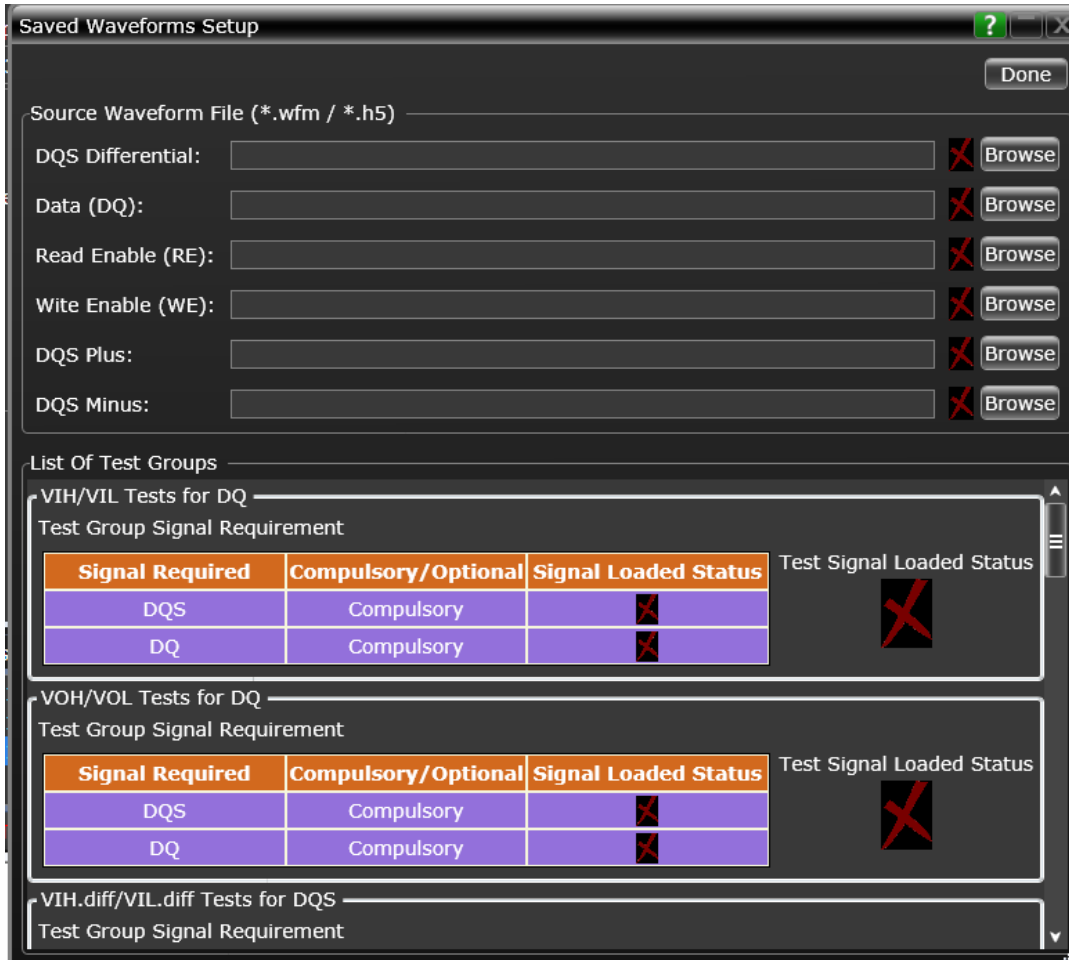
Saved Waveforms Setup

?

Done

Source Waveform File (*.wfm / *.h5)

DQS Differential: Browse

Data (DQ): Browse

Read Enable (RE): Browse

Wite Enable (WE): Browse

DQS Plus: Browse

DQS Minus: Browse

List Of Test Groups

VIH/VIL Tests for DQ

Test Group Signal Requirement

| Signal Required | Compulsory/Optional | Signal Loaded Status |
|---|---|---|
| DQS | Compulsory | |
| DQ | Compulsory | |

Test Signal Loaded Status

VOH/VOL Tests for DQ

Test Group Signal Requirement

| Signal Required | Compulsory/Optional | Signal Loaded Status |
|---|---|---|
| DQS | Compulsory | |
| DQ | Compulsory | |

Test Signal Loaded Status

VIH.diff/VIL.diff Tests for DQS

Test Group Signal Requirement